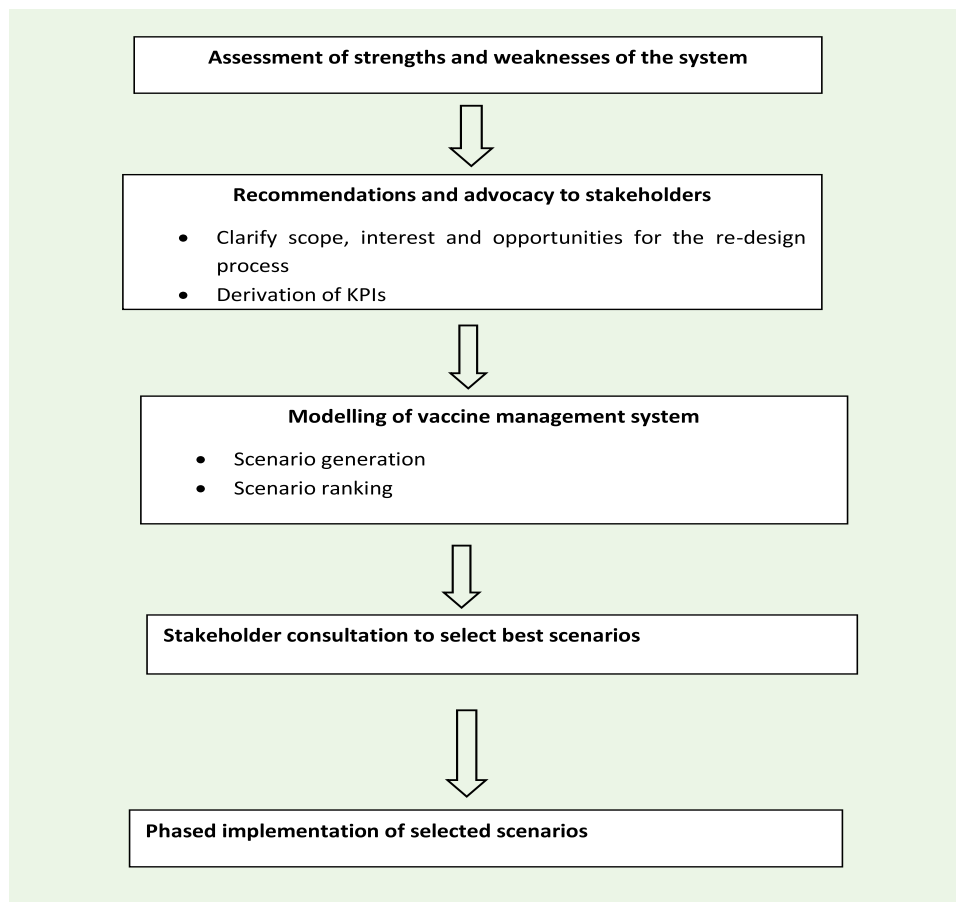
Assessment of strengths and weaknesses of the system

Recommendations and advocacy to stakeholders

- Clarify scope, interest and opportunities for the re-design process
- Derivation of KPIs

Modelling of vaccine management system

- Scenario generation
- Scenario ranking

Stakeholder consultation to select best scenarios

Phased implementation of selected scenarios